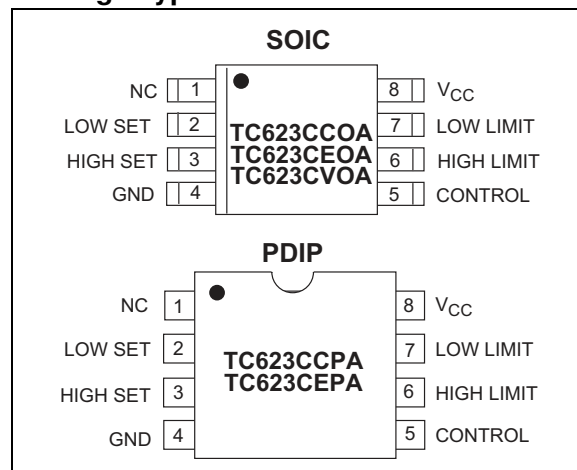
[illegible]

SOIC

NC 1
LOW SET 2
HIGH SET 3
GND 4

TC623CCOA
TC623CEOA
TC623CVOA

8 $V_{CC}$
7 LOW LIMIT
6 HIGH LIMIT
5 CONTROL

PDIP

NC 1
LOW SET 2
HIGH SET 3
GND 4

TC623CCPA
TC623CEPA

8 $V_{CC}$
7 LOW LIMIT
6 HIGH LIMIT
5 CONTROL